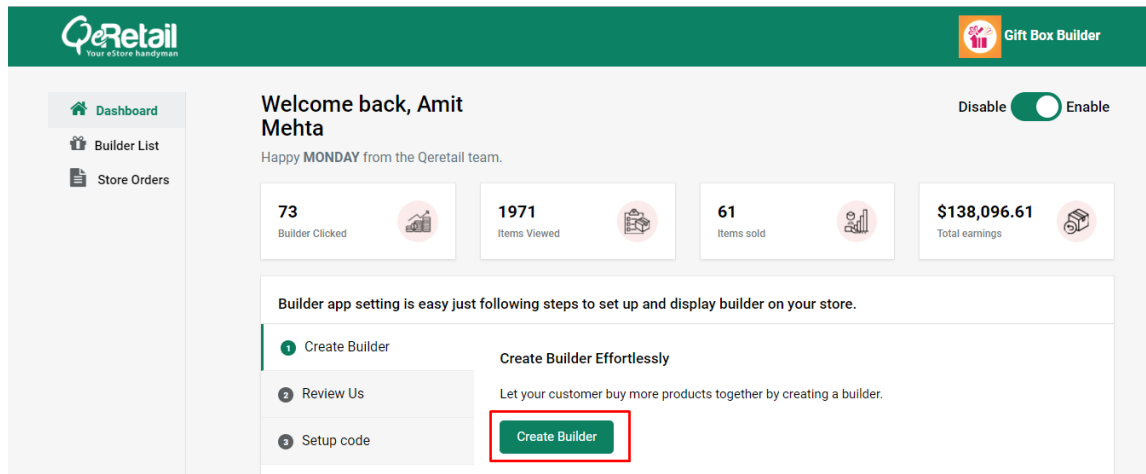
QeRetail
Your eStore handyman

Gift Box Builder

Dashboard
Builder List
Store Orders

Welcome back, Amit Mehta

Happy **MONDAY** from the Qeretail team.

Disable Enable

73
Builder Clicked

1971
Items Viewed

61
Items sold

$138,096.61
Total earnings

Builder app setting is easy just following steps to set up and display builder on your store.

1 Create Builder
2 Review Us
3 Setup code

Create Builder Effortlessly

Let your customer buy more products together by creating a builder.

Create Builder